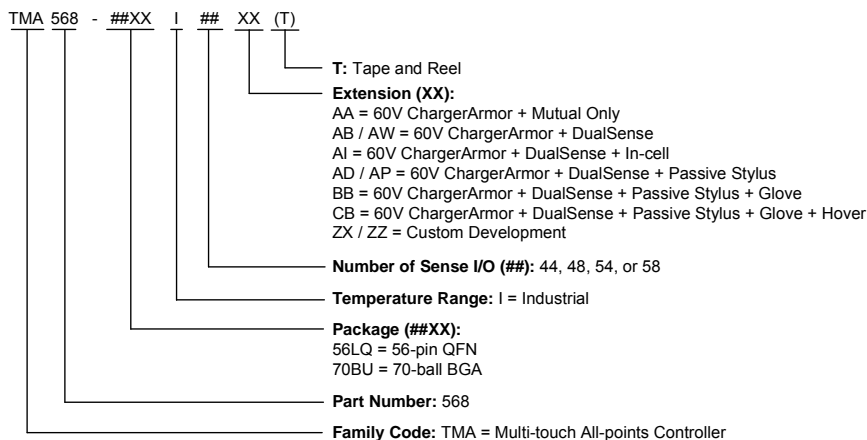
TMA 568 - ##XX I ## XX (T)

T: Tape and Reel

Extension (XX):
AA = 60V ChargerArmor + Mutual Only
AB / AW = 60V ChargerArmor + DualSense
AI = 60V ChargerArmor + DualSense + In-cell
AD / AP = 60V ChargerArmor + DualSense + Passive Stylus
BB = 60V ChargerArmor + DualSense + Passive Stylus + Glove
CB = 60V ChargerArmor + DualSense + Passive Stylus + Glove + Hover
ZX / ZZ = Custom Development

Number of Sense I/O (##): 44, 48, 54, or 58

Temperature Range: I = Industrial

Package (##XX):
56LQ = 56-pin QFN
70BU = 70-ball BGA

Part Number: 568

Family Code: TMA = Multi-touch All-points Controller